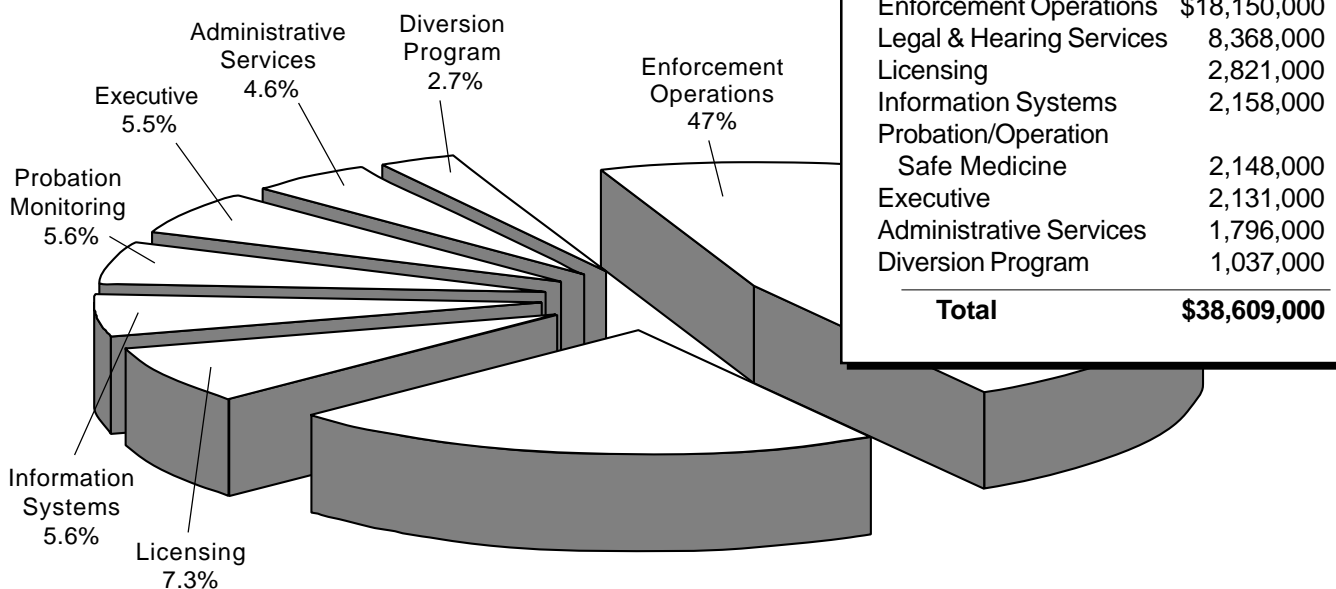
Administrative Services 4.6%

Diversion Program 2.7%

Enforcement Operations 47%

Executive 5.5%

Probation Monitoring 5.6%

Information Systems 5.6%

Licensing 7.3%

| | |
|---|---|
| Enforcement Operations | \$18,150,000 |
| Legal & Hearing Services | 8,368,000 |
| Licensing | 2,821,000 |
| Information Systems | 2,158,000 |
| Probation/Operation Safe Medicine | 2,148,000 |
| Executive | 2,131,000 |
| Administrative Services | 1,796,000 |
| Diversion Program | 1,037,000 |
| **Total** | **\$38,609,000** |